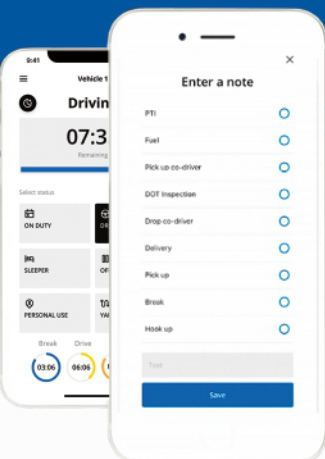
9:41
Vehicle 1
Drivin
07:3
Remaining
Select status
ON DUTY
DR
SLEEPER
OF
PERSONAL USE
YA
Break
Drive
03:06
06:06

Enter a note
PTI
Fuel
Pick up co-driver
DOT Inspection
Drop co-driver
Delivery
Pick up
Break
Hook up
Text
Save